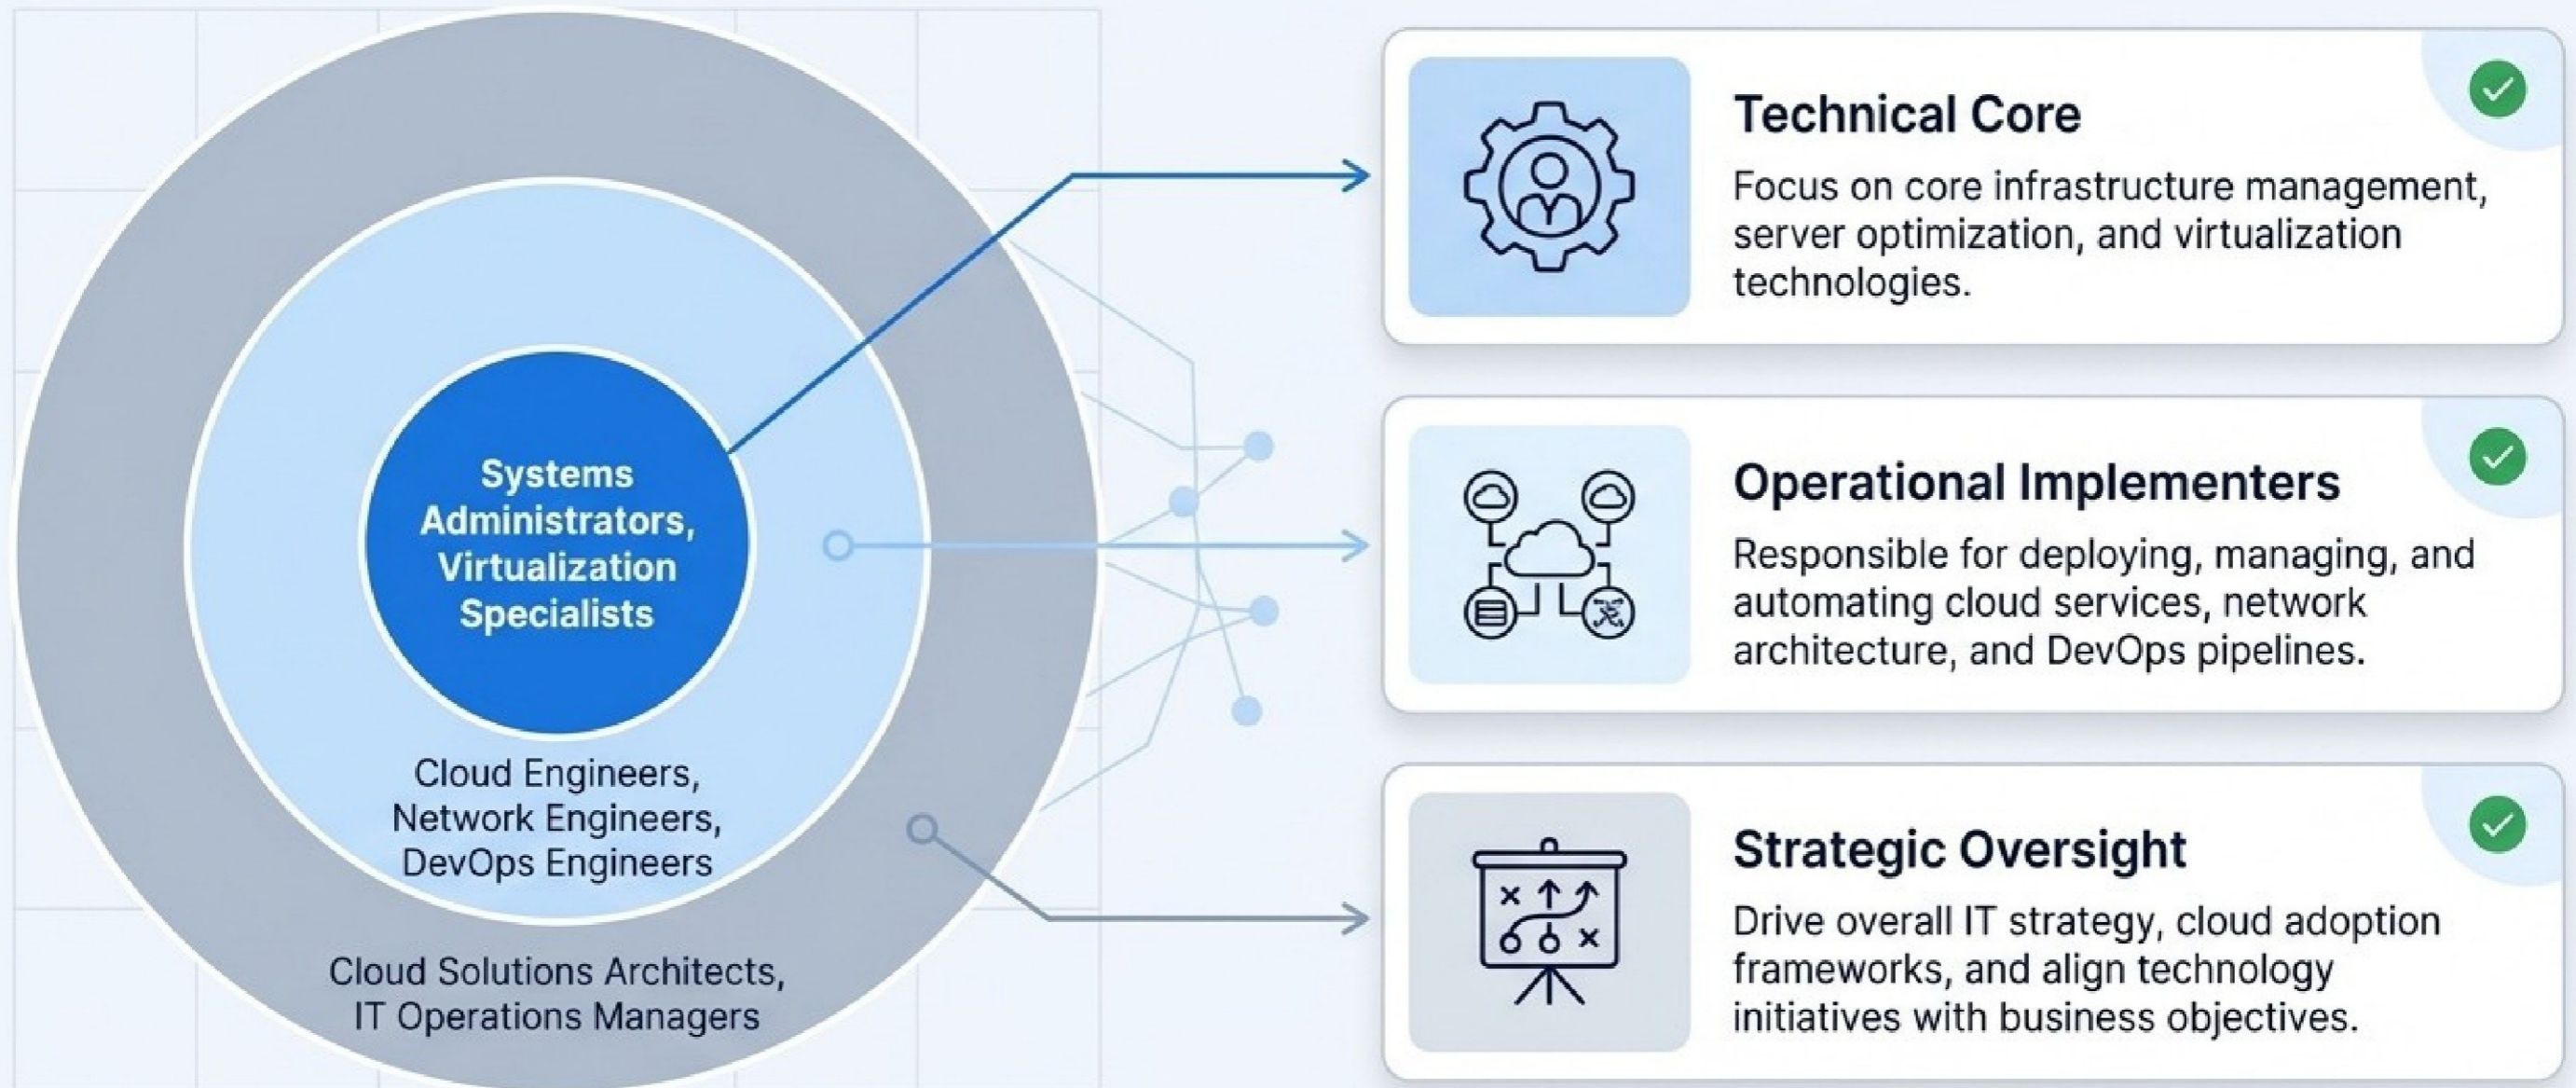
Systems Administrators, Virtualization Specialists

Cloud Engineers, Network Engineers, DevOps Engineers

Cloud Solutions Architects, IT Operations Managers

Technical Core

Focus on core infrastructure management, server optimization, and virtualization technologies.

Operational Implementers

Responsible for deploying, managing, and automating cloud services, network architecture, and DevOps pipelines.

Strategic Oversight

Drive overall IT strategy, cloud adoption frameworks, and align technology initiatives with business objectives.